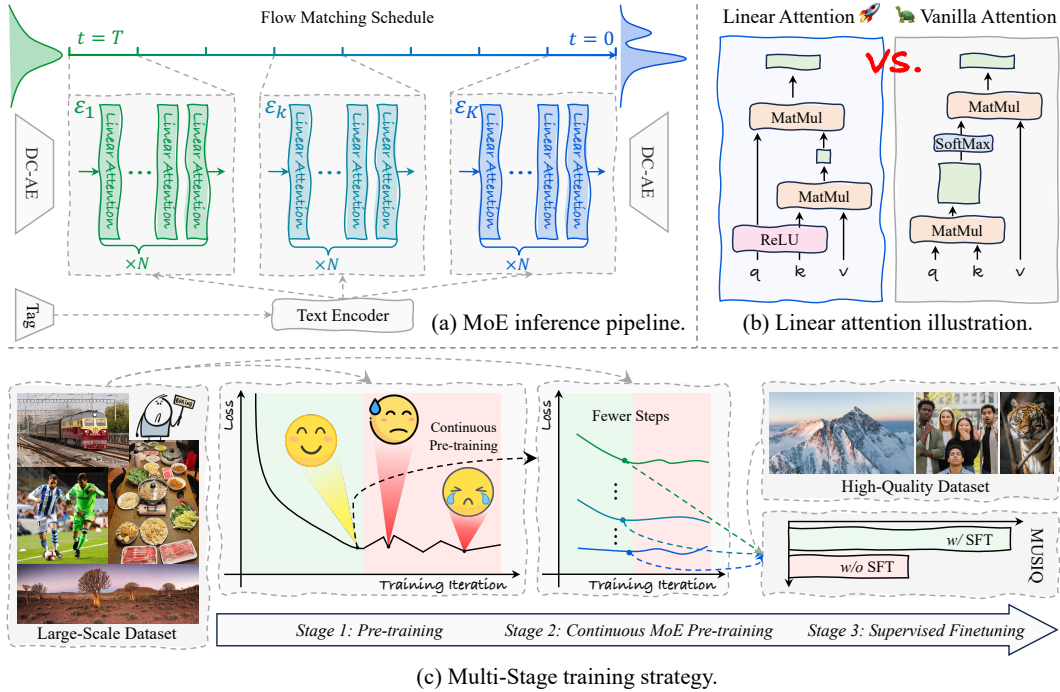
Flow Matching Schedule

$t = T$

$t = 0$

$\mathcal{E}_1$

$\mathcal{E}_k$

$\mathcal{E}_K$

Linear Attention

Linear Attention

Linear Attention

Linear Attention

Linear Attention

Linear Attention

Linear Attention

Linear Attention

Linear Attention

$\times N$

$\times N$

$\times N$

DC-AE

DC-AE

Tag

Text Encoder

(a) MoE inference pipeline.

Linear Attention

Vanilla Attention

VS.

MatMul

MatMul

ReLU

q

k

v

MatMul

SoftMax

MatMul

q

k

v

(b) Linear attention illustration.

Loss

Continuous Pre-training

Training Iteration

Loss

Fewer Steps

Training Iteration

High-Quality Dataset

w/ SFT

w/o SFT

MUSIQ

Large-Scale Dataset

Stage 1: Pre-training

Stage 2: Continuous MoE Pre-training

Stage 3: Supervised Finetuning

(c) Multi-Stage training strategy.